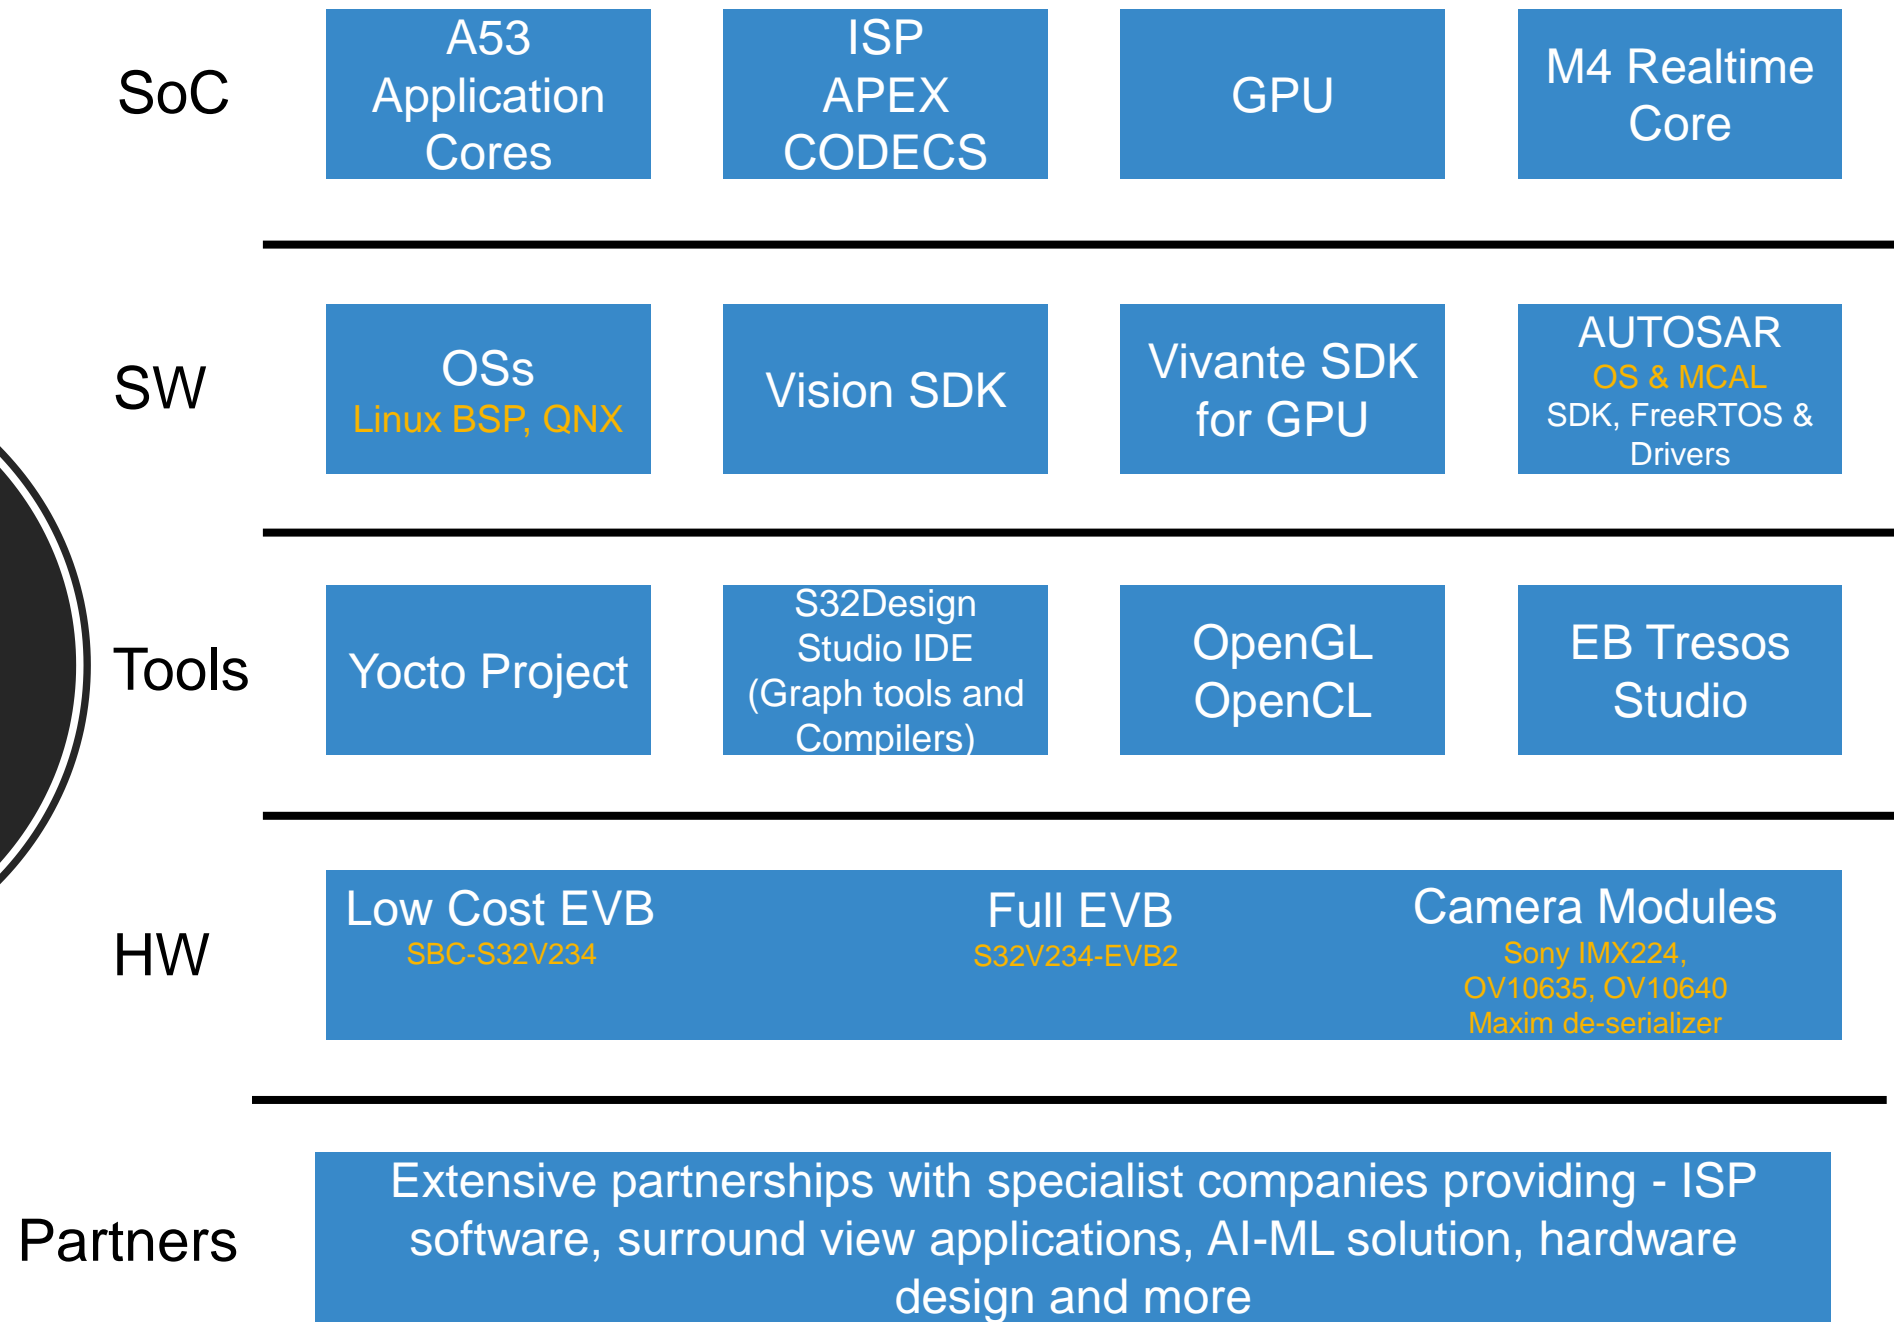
SoC

A53 Application Cores

ISP APEX CODECS

GPU

M4 Realtime Core

SW

OSs
Linux BSP, QNX

Vision SDK

Vivante SDK for GPU

AUTOSAR
OS & MCAL
SDK, FreeRTOS & Drivers

Tools

Yocto Project

S32Design Studio IDE (Graph tools and Compilers)

OpenGL OpenCL

EB Tresos Studio

HW

Low Cost EVB
SBC-S32V234

Full EVB
S32V234-EVB2

Camera Modules
Sony IMX224, OV10635, OV10640 Maxim de-serializer

Partners

Extensive partnerships with specialist companies providing - ISP software, surround view applications, AI-ML solution, hardware design and more